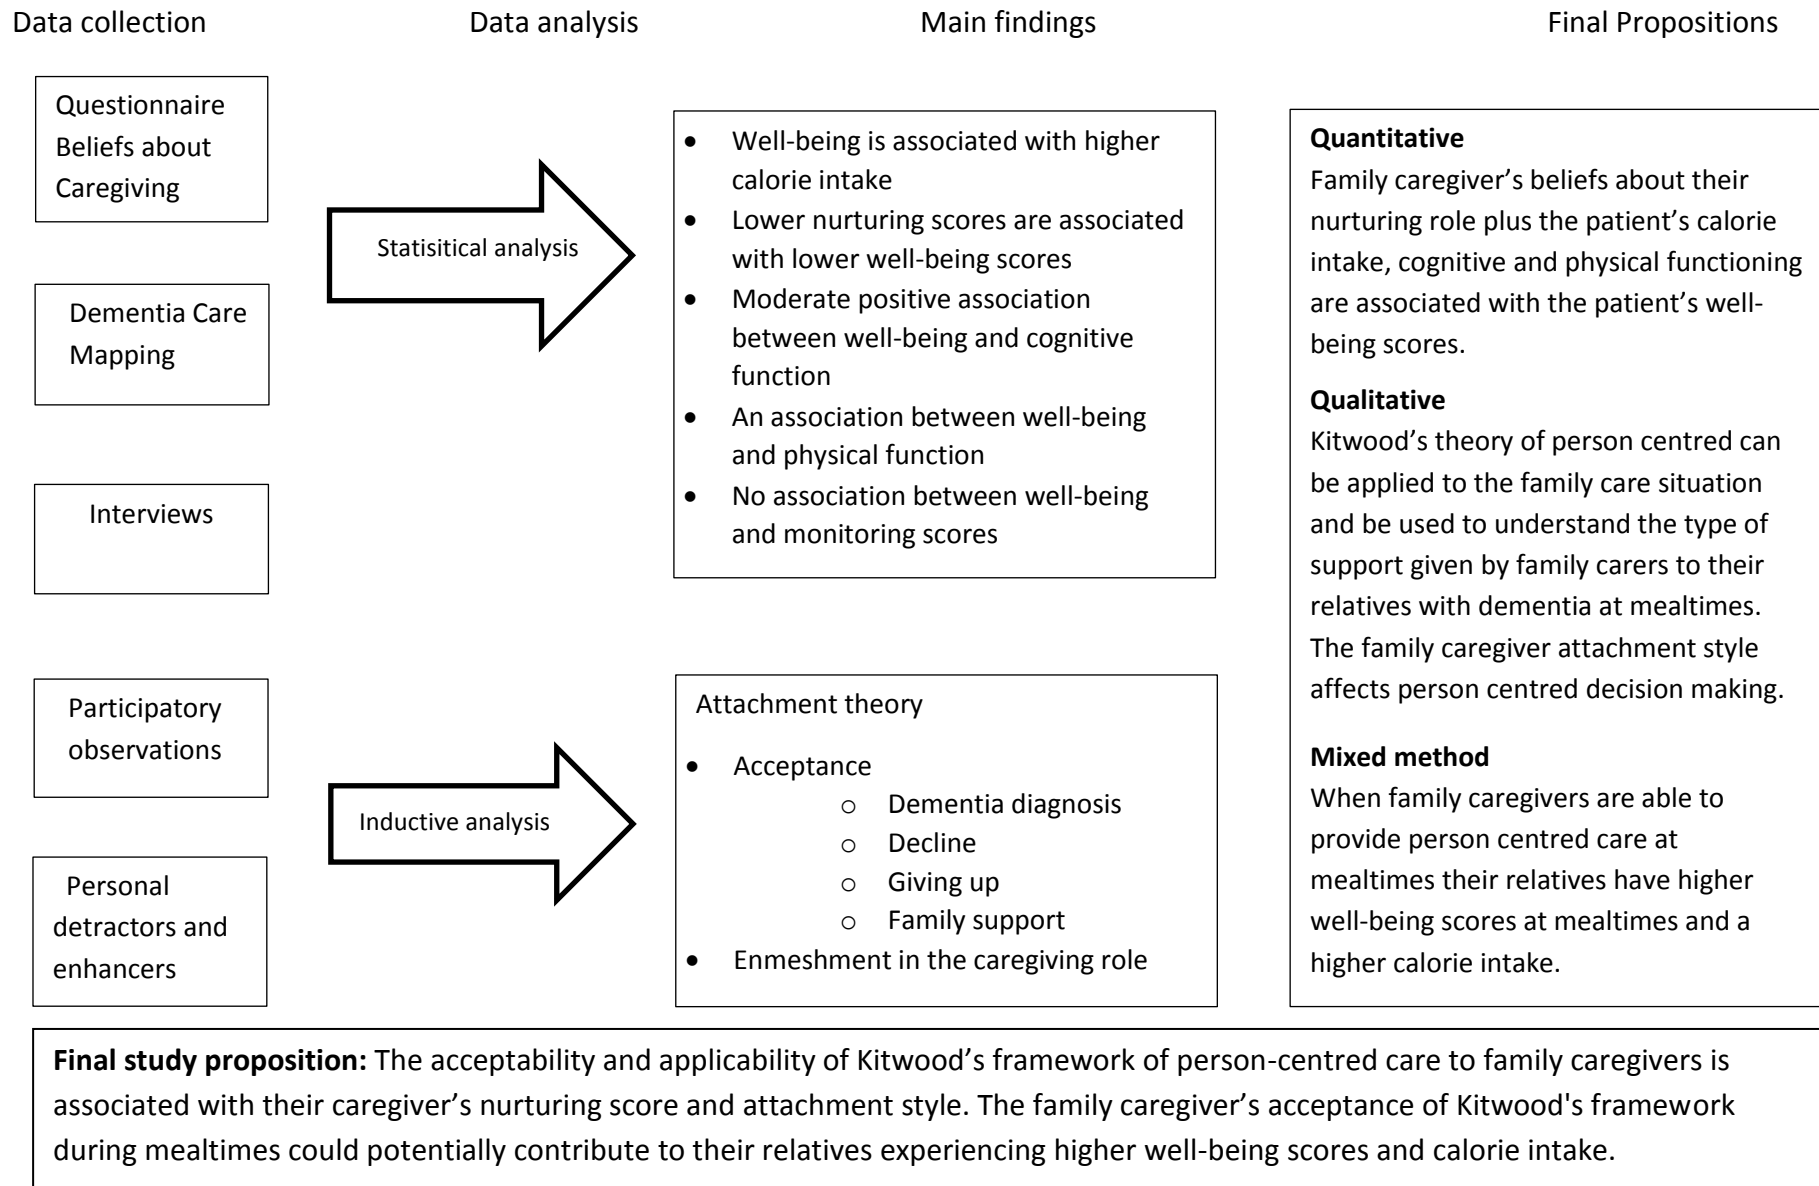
Data collection

Data analysis

Main findings

Final Propositions

Questionnaire Beliefs about Caregiving

Dementia Care Mapping

Interviews

Participatory observations

Personal detractors and enhancers

Statisitical analysis

Inductive analysis

- Well-being is associated with higher calorie intake
- Lower nurturing scores are associated with lower well-being scores
- Moderate positive association between well-being and cognitive function
- An association between well-being and physical function
- No association between well-being and monitoring scores

Attachment theory

- Acceptance
  - Dementia diagnosis
  - Decline
  - Giving up
  - Family support
- Enmeshment in the caregiving role

**Quantitative**
Family caregiver's beliefs about their nurturing role plus the patient's calorie intake, cognitive and physical functioning are associated with the patient's well-being scores.

**Qualitative**
Kitwood's theory of person centred can be applied to the family care situation and be used to understand the type of support given by family carers to their relatives with dementia at mealtimes. The family caregiver attachment style affects person centred decision making.

**Mixed method**
When family caregivers are able to provide person centred care at mealtimes their relatives have higher well-being scores at mealtimes and a higher calorie intake.

**Final study proposition:** The acceptability and applicability of Kitwood's framework of person-centred care to family caregivers is associated with their caregiver's nurturing score and attachment style. The family caregiver's acceptance of Kitwood's framework during mealtimes could potentially contribute to their relatives experiencing higher well-being scores and calorie intake.